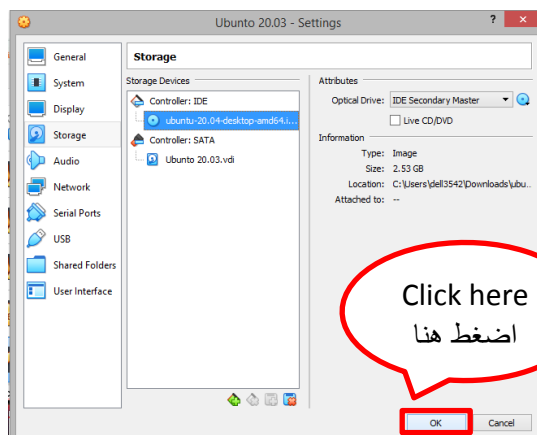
Ubuntu 20.03 - Settings

?

General
System
Display
Storage
Audio
Network
Serial Ports
USB
Shared Folders
User Interface

Storage

Storage Devices

Controller: IDE
ubuntu-20.04-desktop-amd64.i...
Controller: SATA
Ubuntu 20.03.vdi

Attributes

Optical Drive: IDE Secondary Master

Live CD/DVD

Information

Type: Image
Size: 2.53 GB
Location: C:\Users\dell3542\Downloads\ubu...
Attached to: --

Click here
اضغط هنا

OK
Cancel